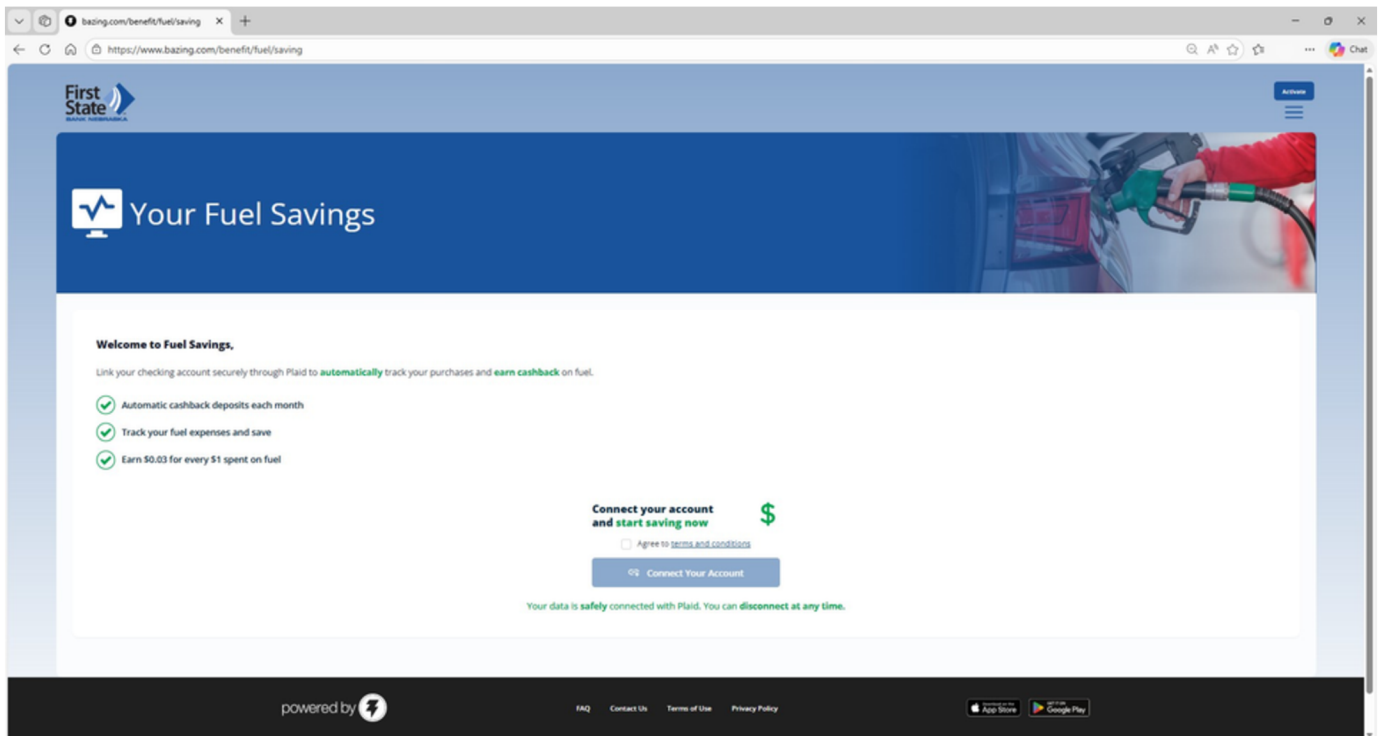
bazing.com/benefit/fuel/saving

https://www.bazing.com/benefit/fuel/saving

Chat

First State BANK NEBRASKA

Activate

Your Fuel Savings

Welcome to Fuel Savings,

Link your checking account securely through Plaid to automatically track your purchases and earn cashback on fuel.

Automatic cashback deposits each month

Track your fuel expenses and save

Earn $0.03 for every $1 spent on fuel

Connect your account and start saving now

$

Agree to terms and conditions

Connect Your Account

Your data is safely connected with Plaid. You can disconnect at any time.

powered by

FAQ Contact Us Terms of Use Privacy Policy

App Store Google Play